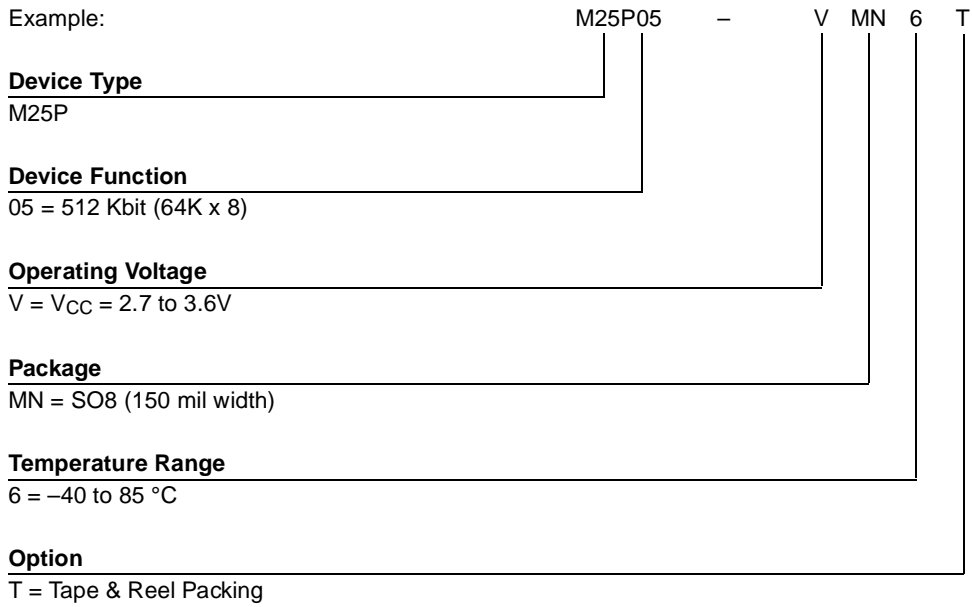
Example: M25P05 – V MN 6 T

**Device Type**
M25P

**Device Function**
05 = 512 Kbit (64K x 8)

**Operating Voltage**
V = $V_{CC}$ = 2.7 to 3.6V

**Package**
MN = SO8 (150 mil width)

**Temperature Range**
6 = –40 to 85 °C

**Option**
T = Tape & Reel Packing